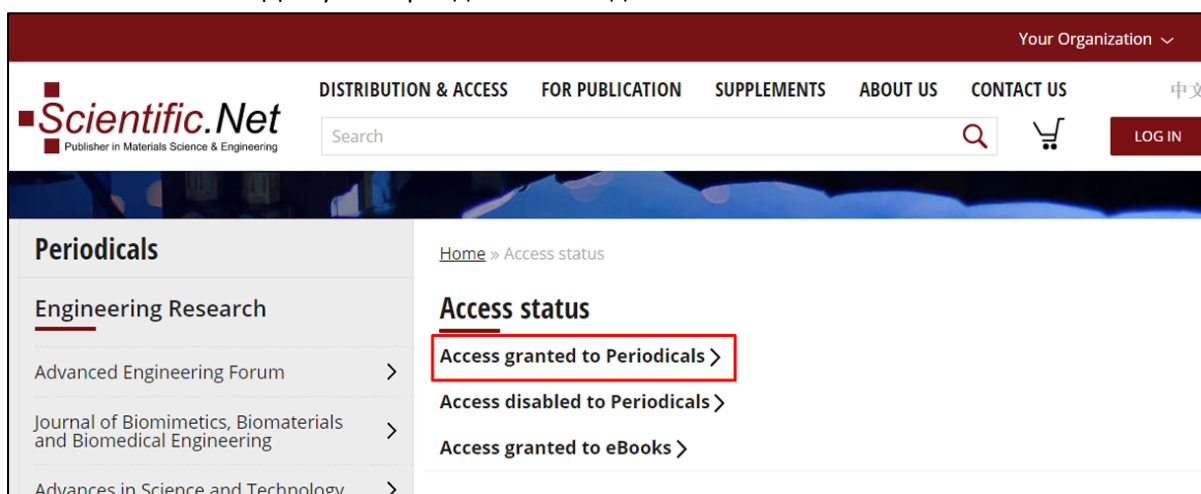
Your Organization

Scientific.Net
Publisher in Materials Science & Engineering

DISTRIBUTION & ACCESS FOR PUBLICATION SUPPLEMENTS ABOUT US CONTACT US 中文

Search

LOG IN

Periodicals

Engineering Research

Advanced Engineering Forum

Journal of Biomimetics, Biomaterials and Biomedical Engineering

Advances in Science and Technology

Home » Access status

Access status

Access granted to Periodicals

Access disabled to Periodicals

Access granted to eBooks